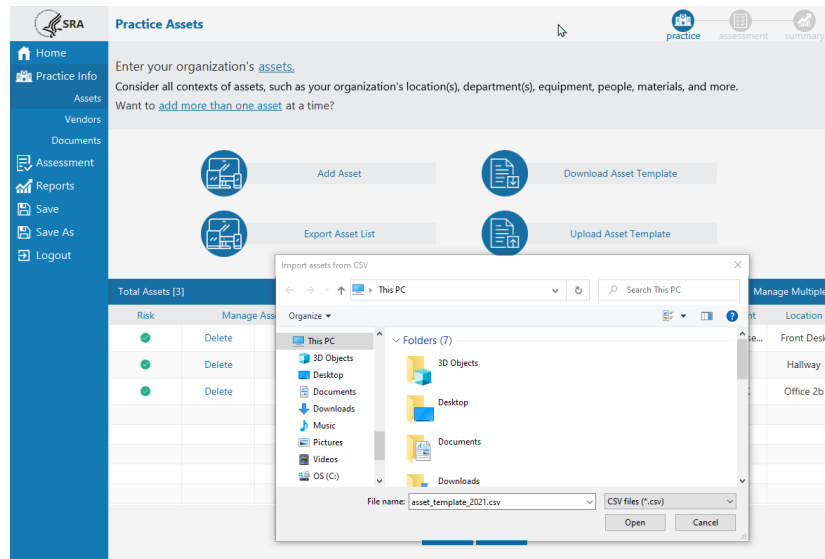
SRA

Practice Assets

practice assessment summary

Home
Practice Info
Assets
Vendors
Documents
Assessment
Reports
Save
Save As
Logout

Enter your organization's assets.

Consider all contexts of assets, such as your organization's location(s), department(s), equipment, people, materials, and more.

Want to add more than one asset at a time?

Add Asset

Download Asset Template

Export Asset List

Upload Asset Template

Total Assets [3]

Manage Multiple

| Risk | Manage Ass | | nt | Location |
|---|---|---|---|---|
| | Delete | | se... | Front Desk |
| | Delete | | | Hallway |
| | Delete | | | Office 2b |

Import assets from CSV

This PC

Search This PC

Organize

This PC
3D Objects
Desktop
Documents
Downloads
Music
Pictures
Videos
OS (C:)

Folders (7)

3D Objects
Desktop
Documents
Downloads

File name: asset_template_2021.csv

CSV files (*.csv)

Open

Cancel